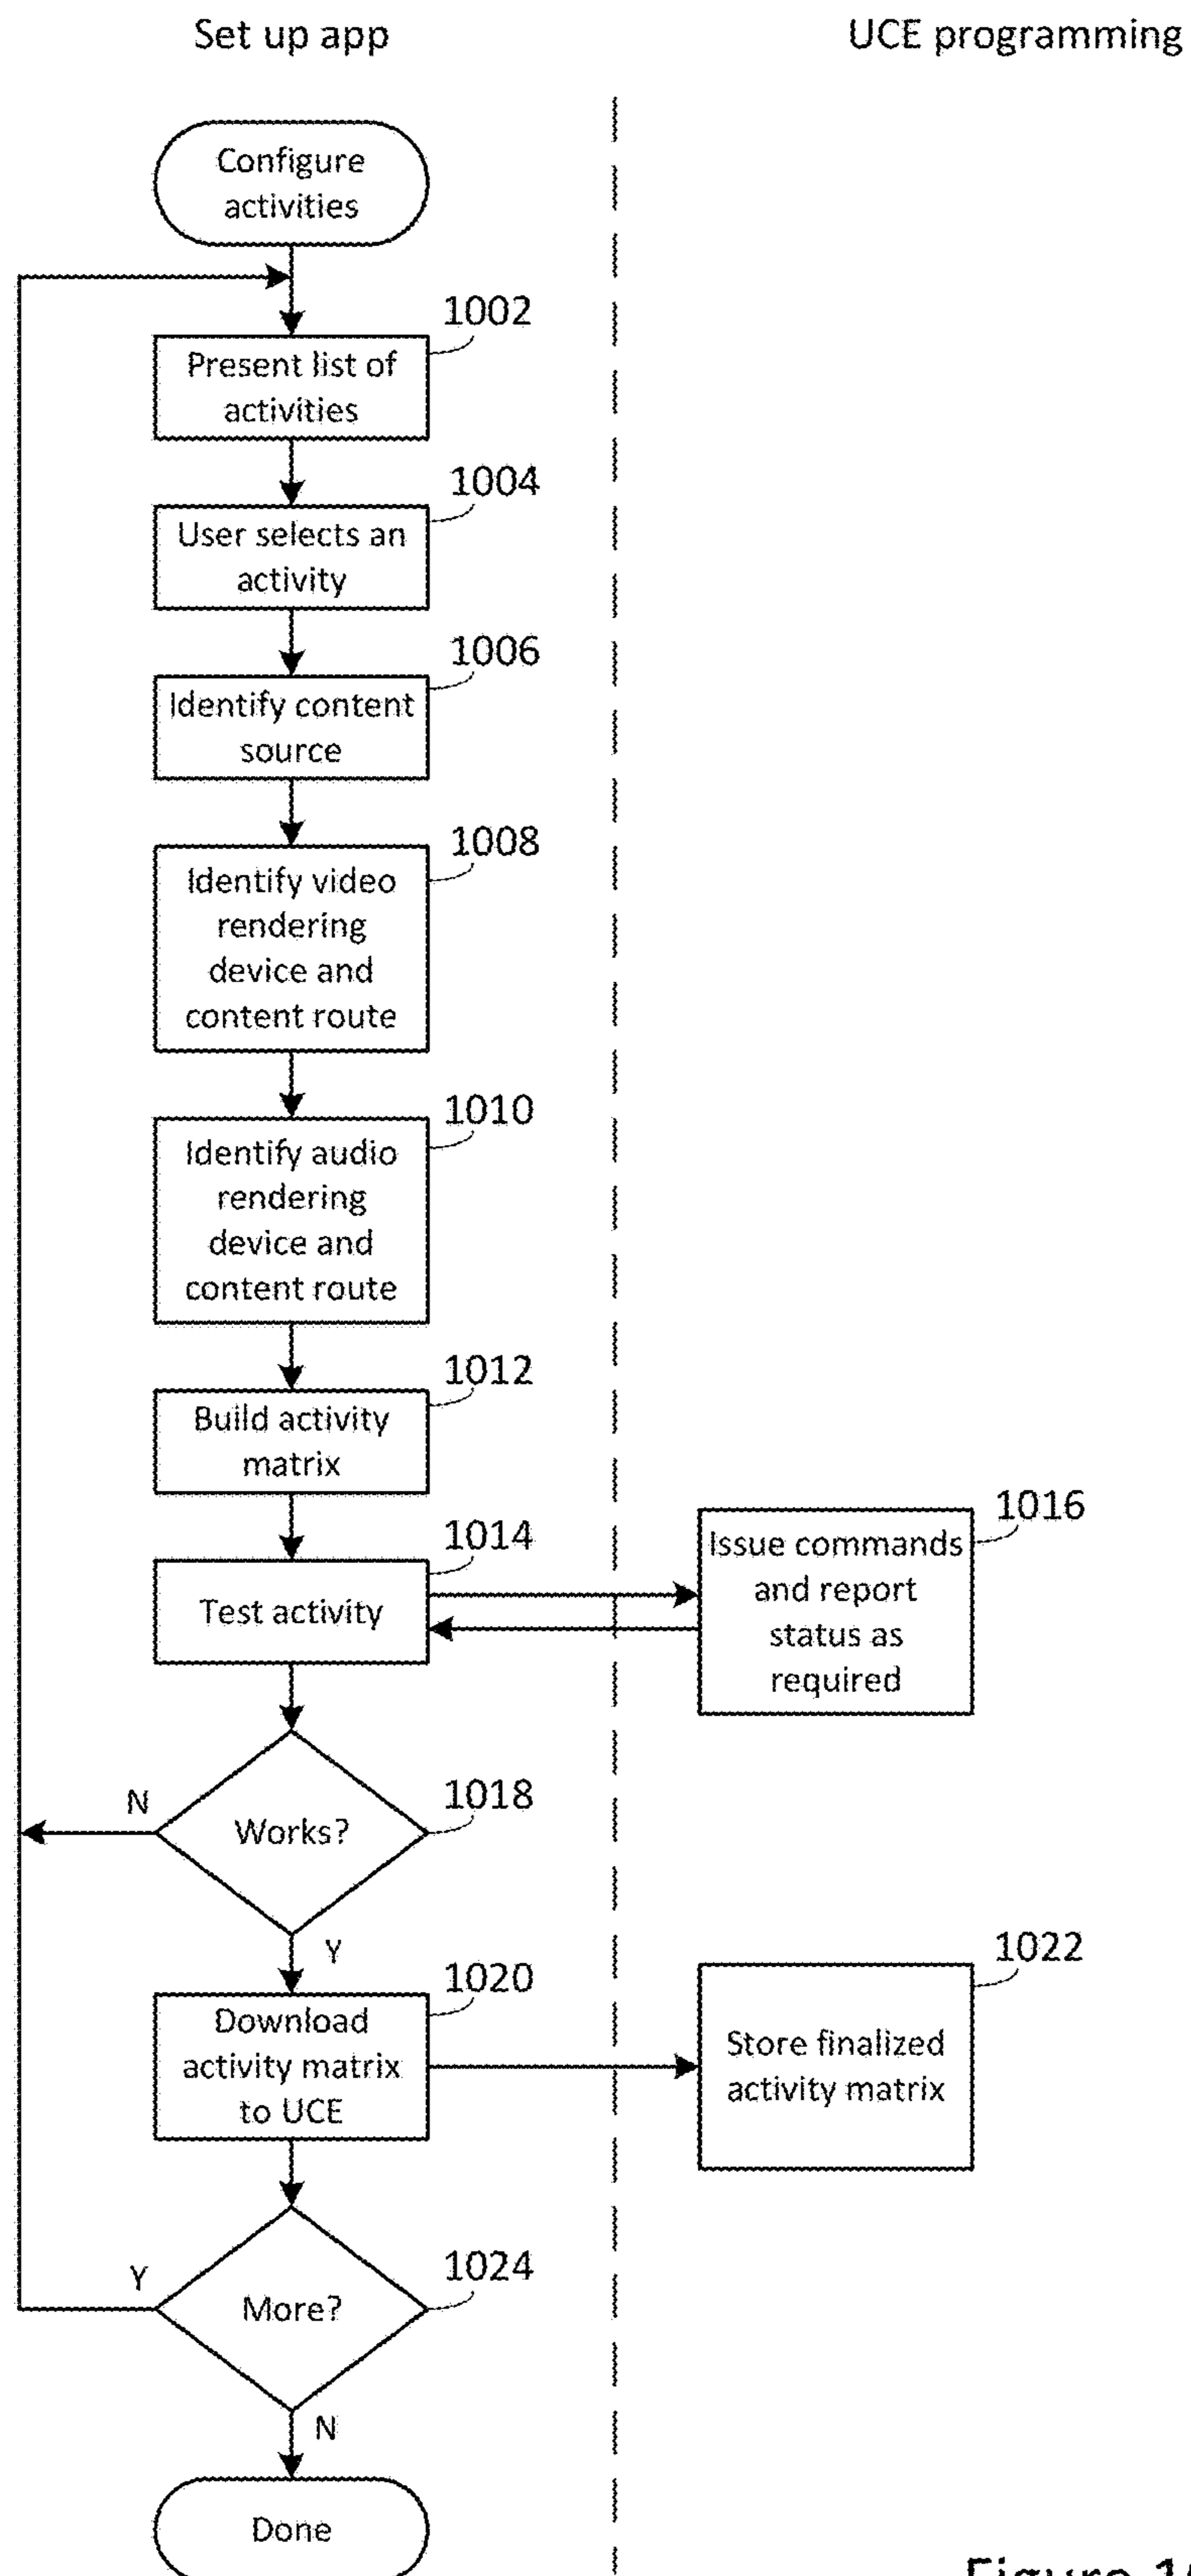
Set up app

UCE programming

Configure activities

1002

Present list of activities

1004

User selects an activity

1006

Identify content source

1008

Identify video rendering device and content route

1010

Identify audio rendering device and content route

1012

Build activity matrix

1014

Test activity

1016

Issue commands and report status as required

N

Works?

1018

Y

1020

Download activity matrix to UCE

1022

Store finalized activity matrix

Y

More?

1024

N

Done

Figure 1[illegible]